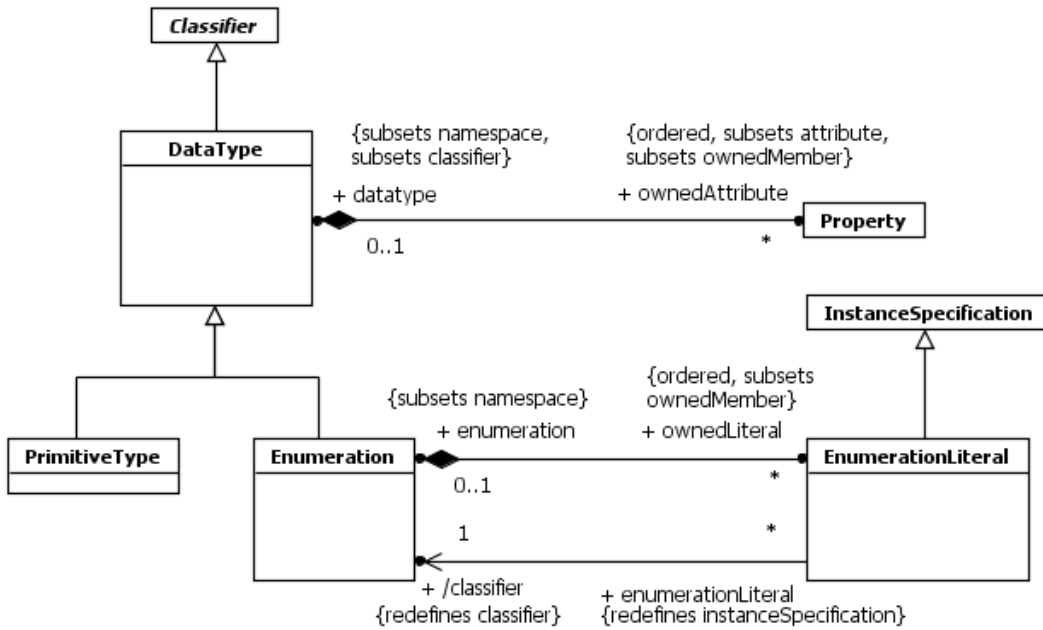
Classifier

DataType

{subsets namespace, subsets classifier}

{ordered, subsets attribute, subsets ownedMember}

+ datatype

+ ownedAttribute

Property

0..1

*

InstanceSpecification

{ordered, subsets ownedMember}

{subsets namespace}

+ enumeration

+ ownedLiteral

PrimitiveType

Enumeration

EnumerationLiteral

0..1

*

1

*

+ /classifier
{redefines classifier}

+ enumerationLiteral
{redefines instanceSpecification}